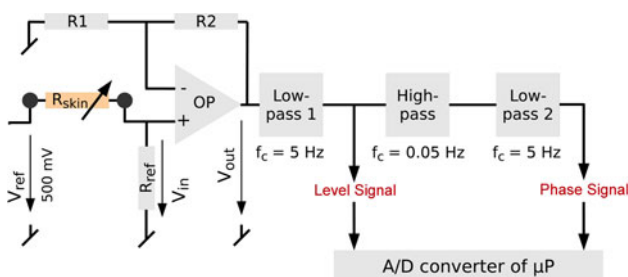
R1

R2

$R_{skin}$

-

OP

+

Low-pass 1

High-pass

Low-pass 2

$f_c$ = 5 Hz

$f_c$ = 0.05 Hz

$f_c$ = 5 Hz

$V_{ref}$

500 mV

$R_{ref}$

$V_{in}$

$V_{out}$

Level Signal

Phase Signal

A/D converter of μP